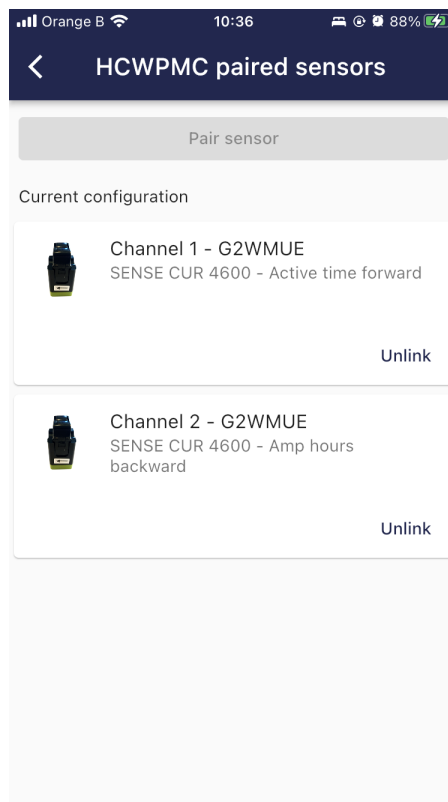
Orange B 10:36 88%

HCWPMC paired sensors

Pair sensor

Current configuration

Channel 1 - G2WMUE
SENSE CUR 4600 - Active time forward

Unlink

Channel 2 - G2WMUE
SENSE CUR 4600 - Amp hours backward

Unlink